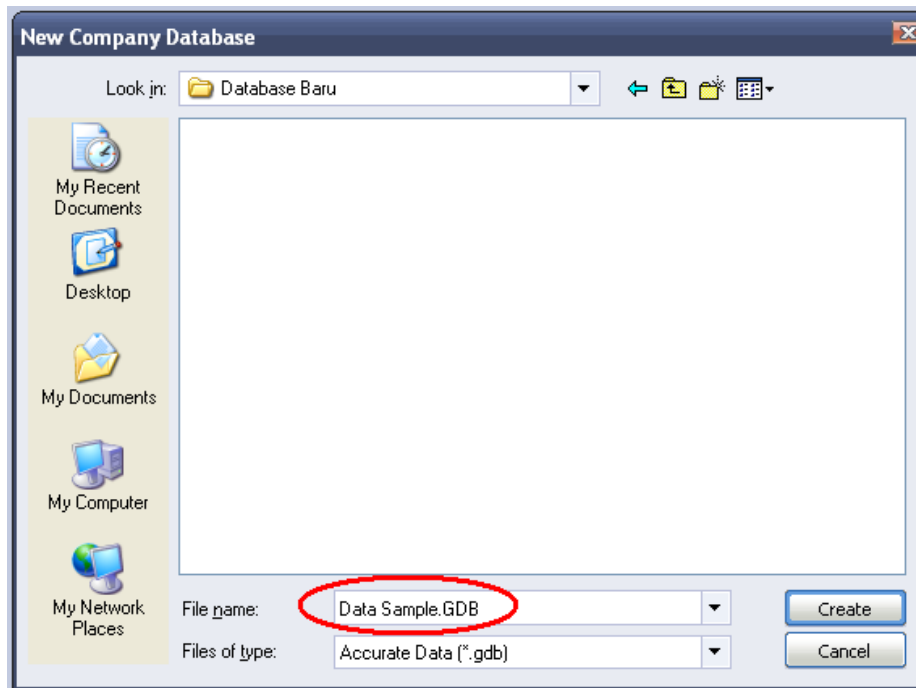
New Company Database

Look in: Database Baru

My Recent Documents

Desktop

My Documents

My Computer

My Network Places

File name: Data Sample.GDB

Files of type: Accurate Data (*.gdb)

Create

Cancel